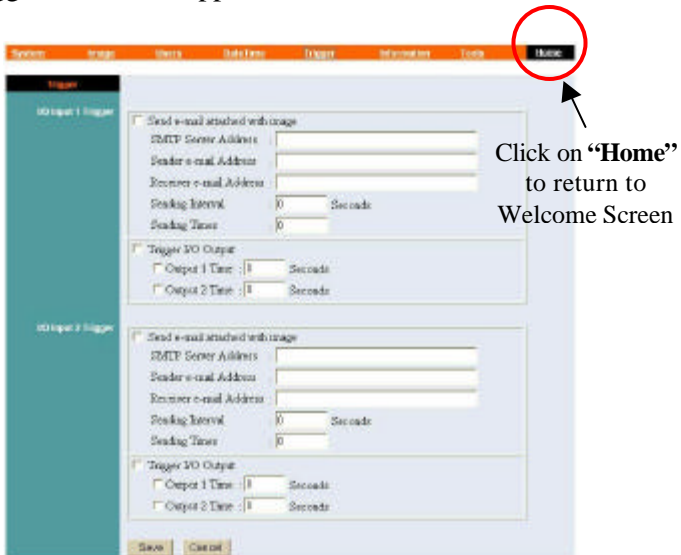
System Image Users Date/Time Trigger Information Tools Home

Trigger

I/O Input 1 Trigger

Send e-mail attached with image

SMTP Server Address

Sender e-mail Address

Receiver e-mail Address

Sending Interval 0 Seconds

Sending Times 0

Trigger I/O Output

Output 1 Time : 0 Seconds

Output 2 Time : 0 Seconds

I/O Input 2 Trigger

Send e-mail attached with image

SMTP Server Address

Sender e-mail Address

Receiver e-mail Address

Sending Interval 0 Seconds

Sending Times 0

Trigger I/O Output

Output 1 Time : 0 Seconds

Output 2 Time : 0 Seconds

Save Cancel

Click on **"Home"** to return to Welcome Screen